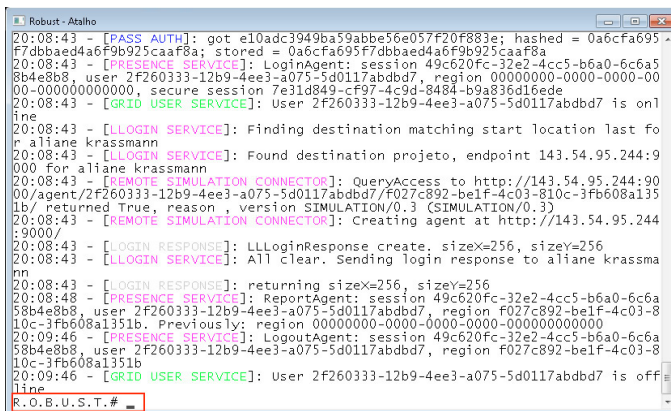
Robust - Atalho

20:08:43 - [PASS AUTH]: got e10adc3949ba59abbe56e057f20f883e; hashed = 0a6cfa695f7dbbaed4a6f9b925caaf8a; stored = 0a6cfa695f7dbbaed4a6f9b925caaf8a
20:08:43 - [PRESENCE SERVICE]: LoginAgent: session 49c620fc-32e2-4cc5-b6a0-6c6a58b4e8b8, user 2f260333-12b9-4ee3-a075-5d0117abdbd7, region 00000000-0000-0000-0000-000000000000, secure session 7e31d849-cf97-4c9d-8484-b9a836d16ede
20:08:43 - [GRID USER SERVICE]: User 2f260333-12b9-4ee3-a075-5d0117abdbd7 is online
20:08:43 - [LLOGIN SERVICE]: Finding destination matching start location last for aliane krassmann
20:08:43 - [LLOGIN SERVICE]: Found destination projeto, endpoint 143.54.95.244:9000 for aliane krassmann
20:08:43 - [REMOTE SIMULATION CONNECTOR]: QueryAccess to http://143.54.95.244:9000/agent/2f260333-12b9-4ee3-a075-5d0117abdbd7/f027c892-be1f-4c03-810c-3fb608a1351b/ returned True, reason , version SIMULATION/0.3 (SIMULATION/0.3)
20:08:43 - [REMOTE SIMULATION CONNECTOR]: Creating agent at http://143.54.95.244:9000/
20:08:43 - [LOGIN RESPONSE]: LLLoginResponse create. sizeX=256, sizeY=256
20:08:43 - [LLOGIN SERVICE]: All clear. Sending login response to aliane krassmann
20:08:43 - [LOGIN RESPONSE]: returning sizeX=256, sizeY=256
20:08:48 - [PRESENCE SERVICE]: ReportAgent: session 49c620fc-32e2-4cc5-b6a0-6c6a58b4e8b8, user 2f260333-12b9-4ee3-a075-5d0117abdbd7, region f027c892-be1f-4c03-810c-3fb608a1351b. Previously: region 00000000-0000-0000-0000-000000000000
20:09:46 - [PRESENCE SERVICE]: LogoutAgent: session 49c620fc-32e2-4cc5-b6a0-6c6a58b4e8b8, user 2f260333-12b9-4ee3-a075-5d0117abdbd7, region f027c892-be1f-4c03-810c-3fb608a1351b
20:09:46 - [GRID USER SERVICE]: User 2f260333-12b9-4ee3-a075-5d0117abdbd7 is offline
R.O.B.U.S.T.# _